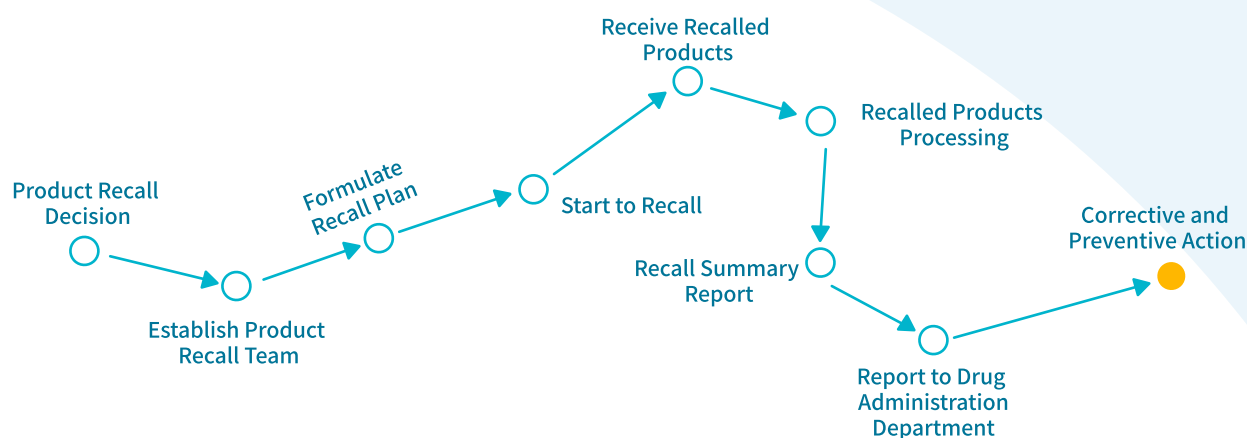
Product Recall Decision

Establish Product Recall Team

Formulate Recall Plan

Start to Recall

Receive Recalled Products

Recalled Products Processing

Recall Summary Report

Report to Drug Administration Department

Corrective and Preventive Action